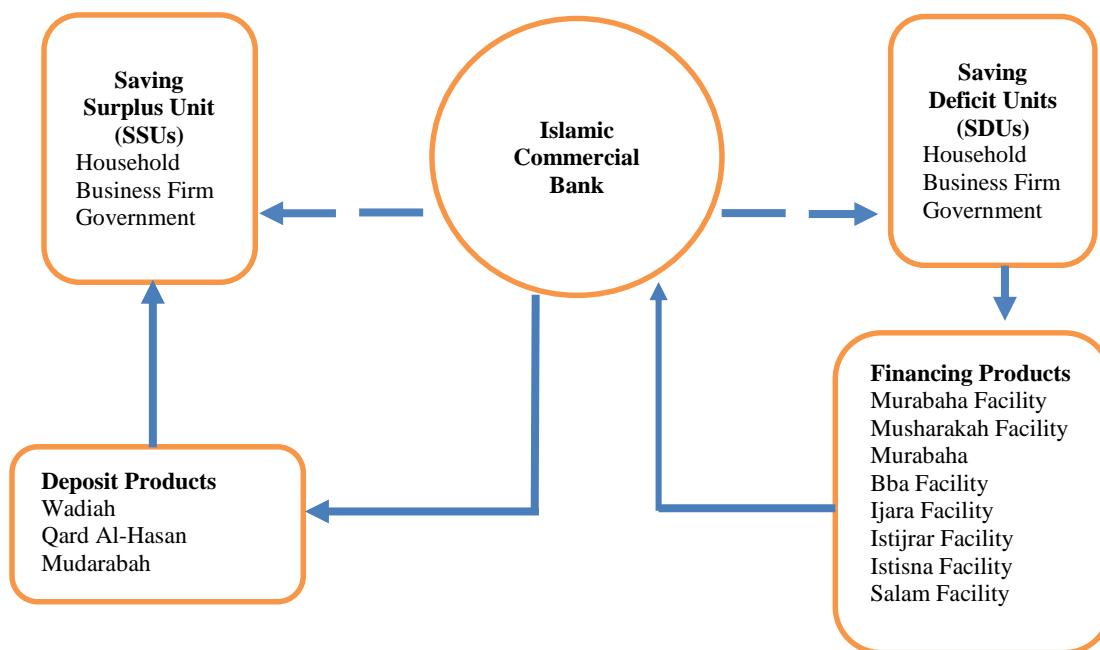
Saving Surplus Unit (SSUs)
Household
Business Firm
Government

Islamic Commercial Bank

Saving Deficit Units (SDUs)
Household
Business Firm
Government

Deposit Products
Wadiah
Qard Al-Hasan
Mudarabah

Financing Products
Murabaha Facility
Musharakah Facility
Murabaha
Bba Facility
Ijara Facility
Istijrar Facility
Istisna Facility
Salam Facility